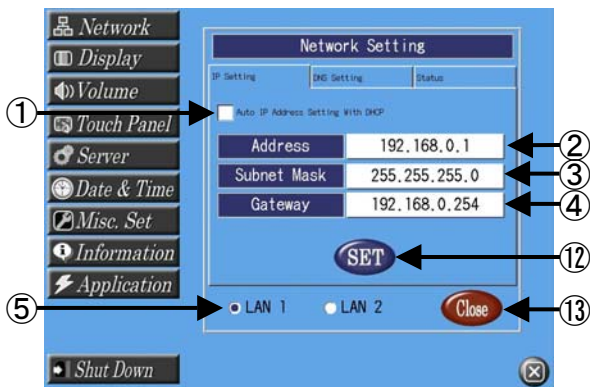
Network
Display
Volume
Touch Panel
Server
Date & Time
Misc. Set
Information
Application

Network Setting

IP Setting
DNS Setting
Status

①
Auto IP Address Setting With DHCP

| Address | 192.168.0.1 |
|---|---|
| Subnet Mask | 255.255.255.0 |
| Gateway | 192.168.0.254 |

②
③
④

SET
⑫

⑤
LAN 1
LAN 2

Close
⑬

Shut Down